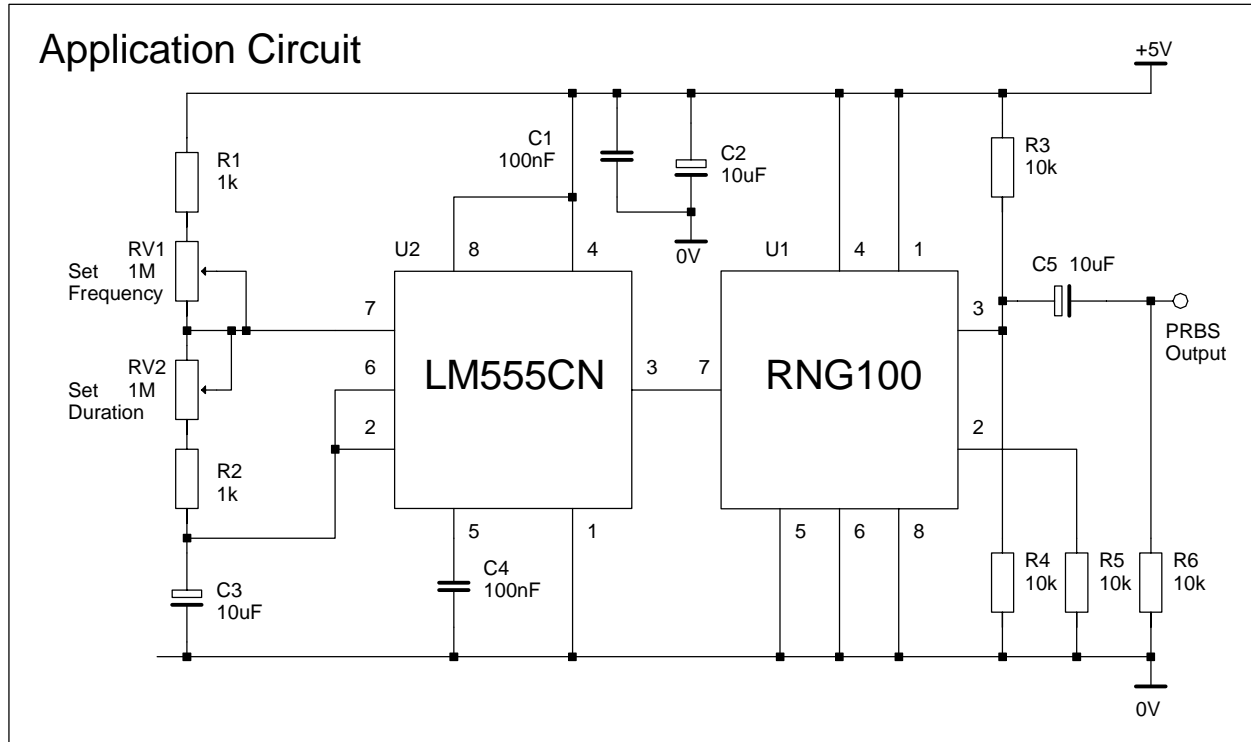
Application Circuit

+5V

R1
1k

RV1
Set 1M
Frequency

RV2
Set 1M
Duration

R2
1k

C3
10uF

C1
100nF

C2
10uF

0V

U2

8

4

7

6

2

LM555CN

3

5

1

C4
100nF

U1

4

1

7

RNG100

3

2

5

6

8

R3
10k

C5 10uF

PRBS
Output

R4
10k

R5
10k

R6
10k

0V